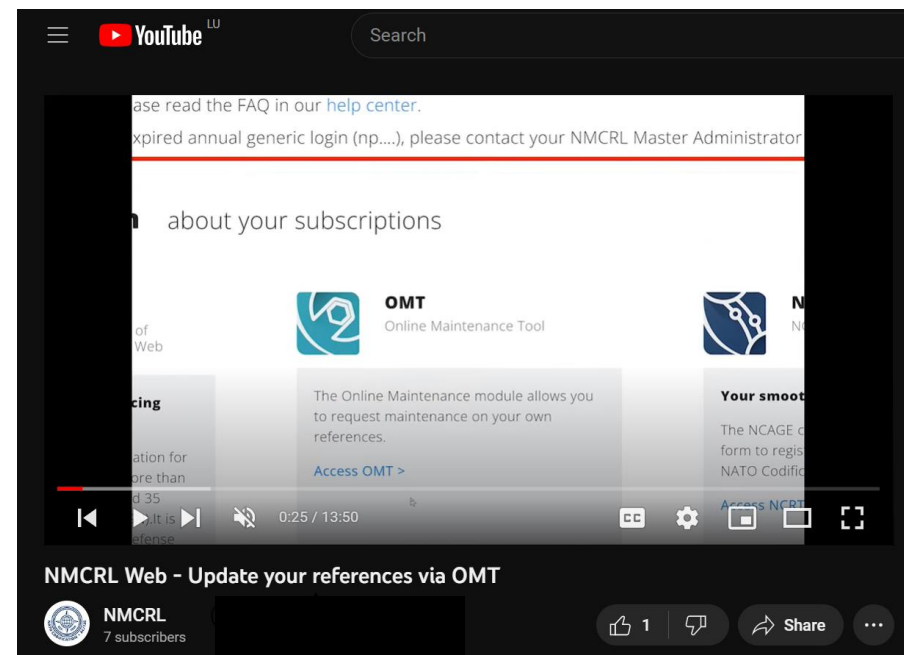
YouTube LU

Search

ase read the FAQ in our help center.

xpired annual generic login (np....), please contact your NMCRL Master Administrator

n about your subscriptions

of Web

OMT
Online Maintenance Tool

N
N

cing

ation for ore than d 35 ).It is efense

The Online Maintenance module allows you to request maintenance on your own references.

Access OMT >

Your smoot

The NCAGE c form to regis NATO Codific

Access NCRT

0:25 / 13:50

NMCRL Web - Update your references via OMT

NMCRL
7 subscribers

1

Share